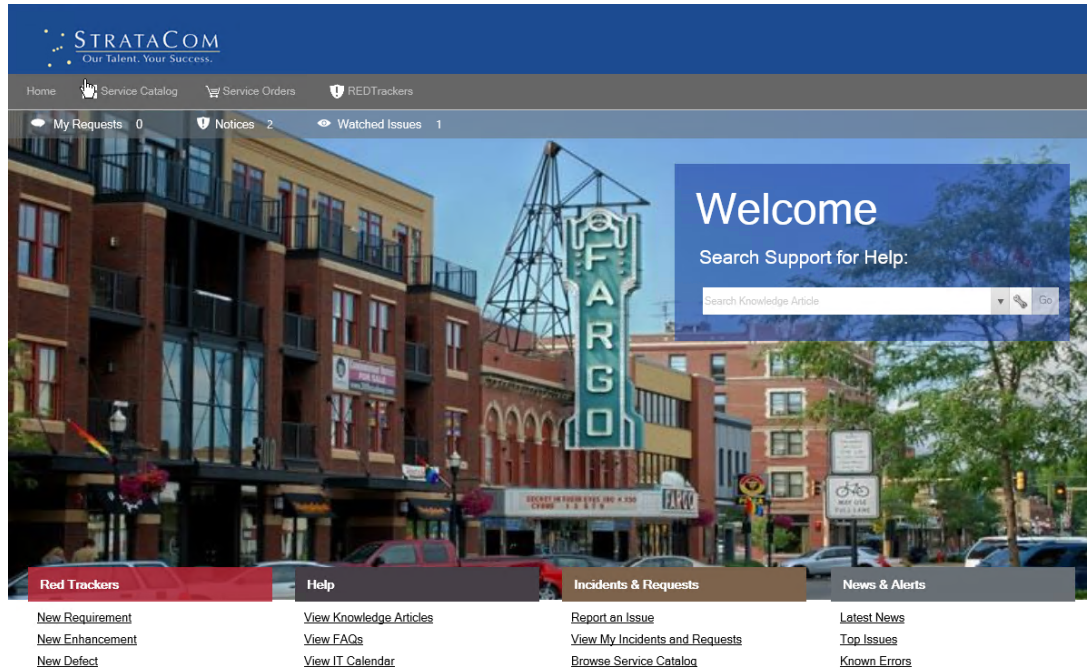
STRATACOM
Our Talent. Your Success.

Home Service Catalog Service Orders REDTrackers

My Requests 0 Notices 2 Watched Issues 1

Welcome

Search Support for Help:

Search Knowledge Article

Go

FARGO

Red Trackers

New Requirement
New Enhancement
New Defect

Help

View Knowledge Articles
View FAQs
View IT Calendar

Incidents & Requests

Report an Issue
View My Incidents and Requests
Browse Service Catalog

News & Alerts

Latest News
Top Issues
Known Errors